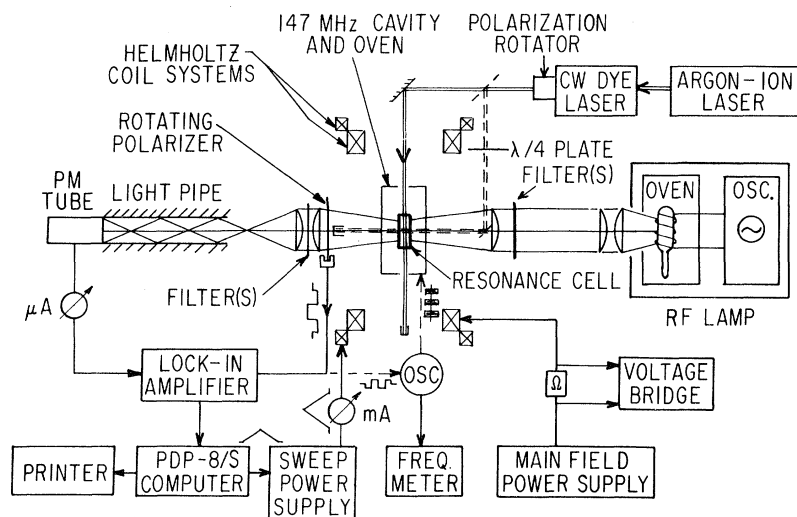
147 MHz CAVITY AND OVEN

POLARIZATION ROTATOR

HELMHOLTZ COIL SYSTEMS

CW DYE LASER

ARGON-ION LASER

ROTATING POLARIZER

$\lambda/4$ PLATE

FILTER(S)

PM TUBE

LIGHT PIPE

OVEN

OSC.

$\mu A$

FILTER(S)

RESONANCE CELL

RF LAMP

LOCK-IN AMPLIFIER

OSC

mA

$\Omega$

VOLTAGE BRIDGE

PRINTER

PDP-8/S COMPUTER

SWEEP POWER SUPPLY

FREQ. METER

MAIN FIELD POWER SUPPLY